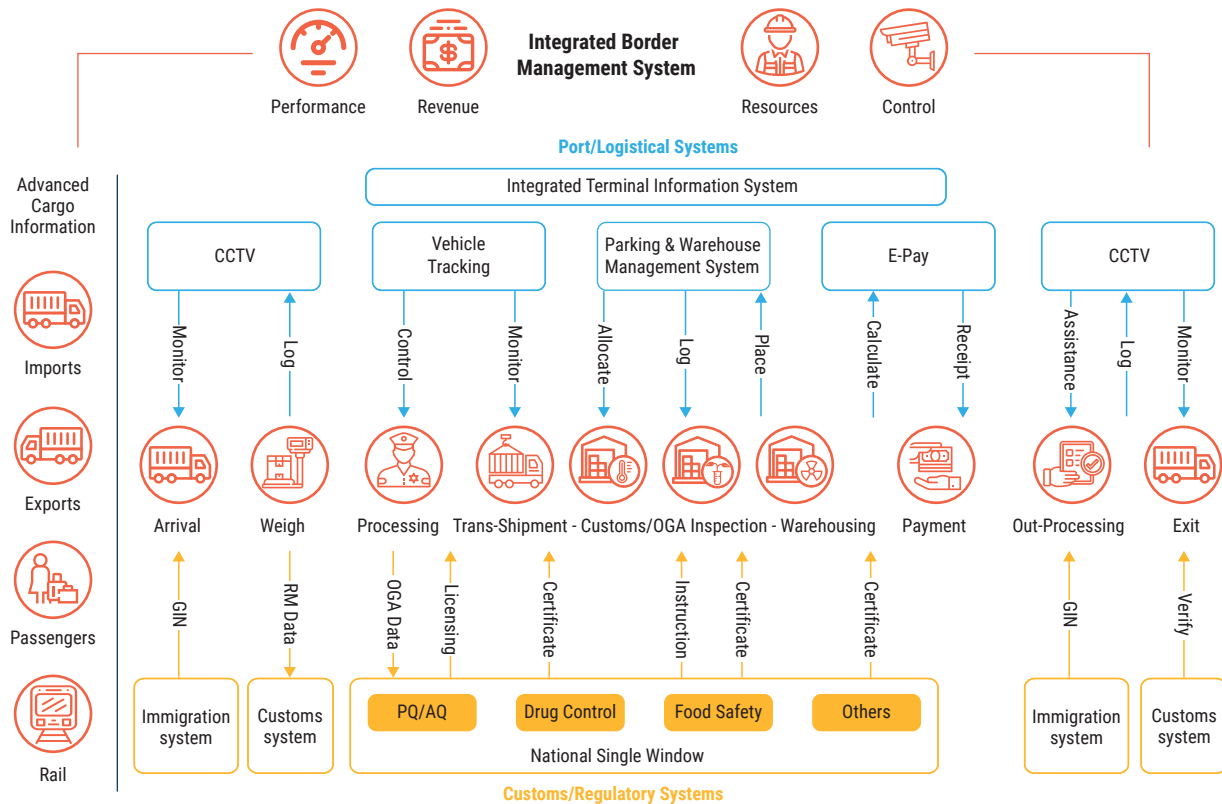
Performance

Revenue

Integrated Border Management System

Resources

Control

Port/Logistical Systems

Advanced Cargo Information

Imports

Exports

Passengers

Rail

Integrated Terminal Information System

CCTV

Vehicle Tracking

Parking & Warehouse Management System

E-Pay

CCTV

Monitor

Log

Control

Monitor

Allocate

Log

Place

Calculate

Receipt

Assistance

Log

Monitor

Arrival

Weigh

Processing

Trans-Shipment - Customs/OGA Inspection - Warehousing

Payment

Out-Processing

Exit

GIN

RM Data

OGA Data

Licensing

Certificate

Instruction

Certificate

Certificate

GIN

Verify

Immigration system

Customs system

PQ/AQ

Drug Control

Food Safety

Others

National Single Window

Immigration system

Customs system

Customs/Regulatory Systems